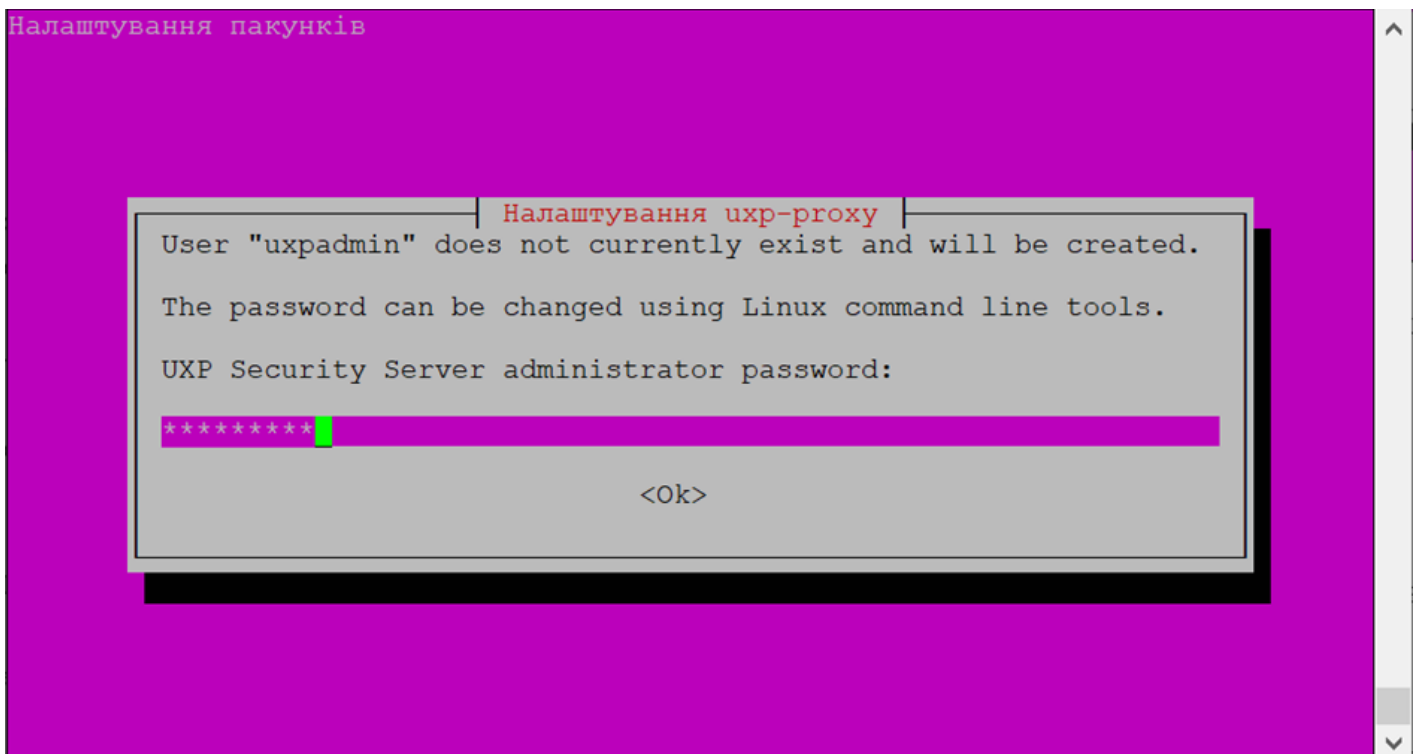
Налаштування пакунків

Налаштування uxp-proxy

User "uxpadmin" does not currently exist and will be created.

The password can be changed using Linux command line tools.

UXP Security Server administrator password:

*********

<Ok>